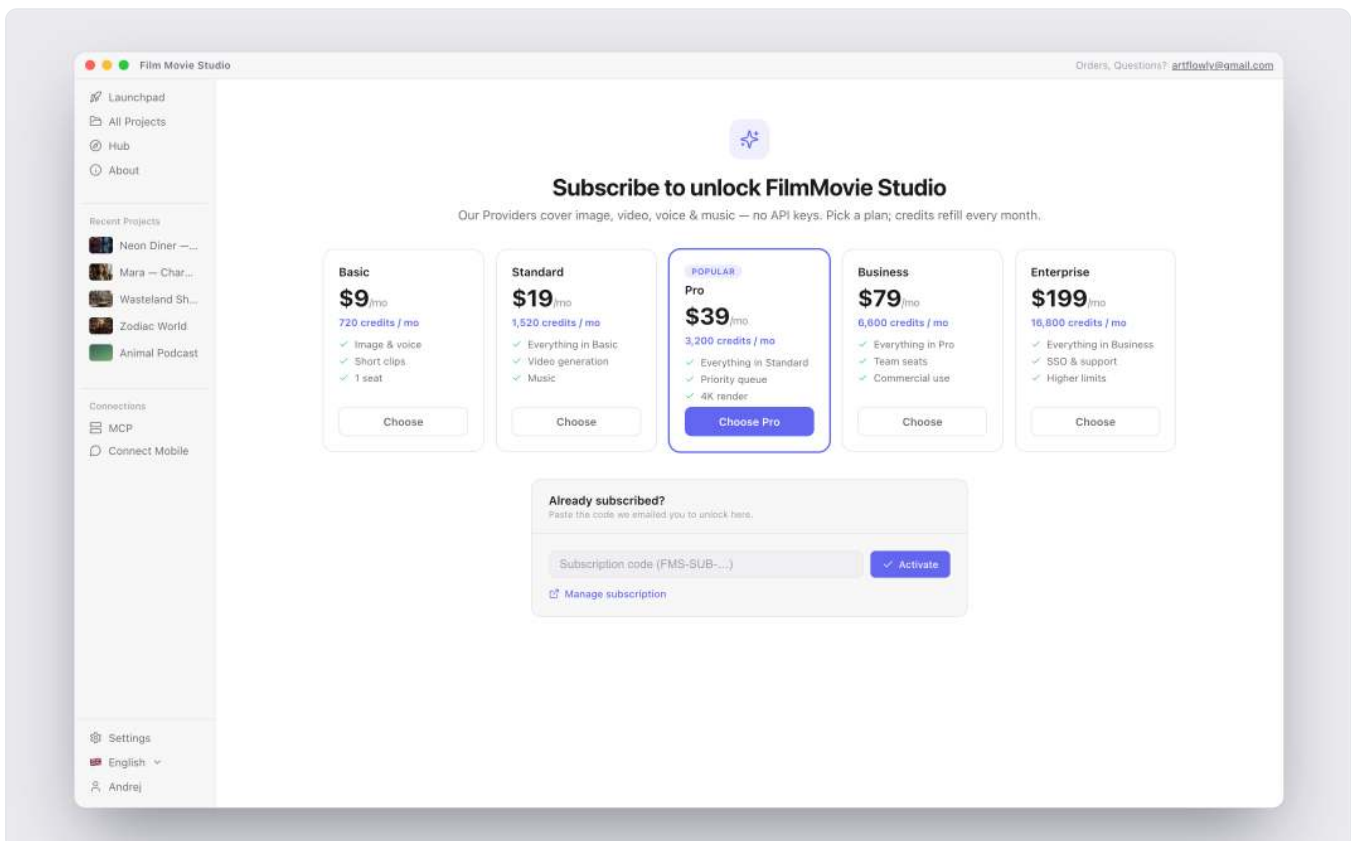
Film Movie Studio

Orders, Questions? artflowly@gmail.com

Launchpad
All Projects
Hub
About

Recent Projects
Neon Diner —...
Mara — Char...
Wasteland Sh...
Zodiac World
Animal Podcast

Connections
MCP
Connect Mobile

Settings
English
Andrej

Subscribe to unlock FilmMovie Studio

Our Providers cover image, video, voice & music — no API keys. Pick a plan; credits refill every month.

Basic
$9/mo
720 credits / mo
✓ Image & voice
✓ Short clips
✓ 1 seat
Choose

Standard
$19/mo
1,520 credits / mo
✓ Everything in Basic
✓ Video generation
✓ Music
Choose

POPULAR
Pro
$39/mo
3,200 credits / mo
✓ Everything in Standard
✓ Priority queue
✓ 4K render
Choose Pro

Business
$79/mo
6,600 credits / mo
✓ Everything in Pro
✓ Team seats
✓ Commercial use
Choose

Enterprise
$199/mo
16,800 credits / mo
✓ Everything in Business
✓ SSO & support
✓ Higher limits
Choose

Already subscribed?
Paste the code we emailed you to unlock here.

Subscription code (FMS-SUB-...)
✓ Activate
Manage subscription